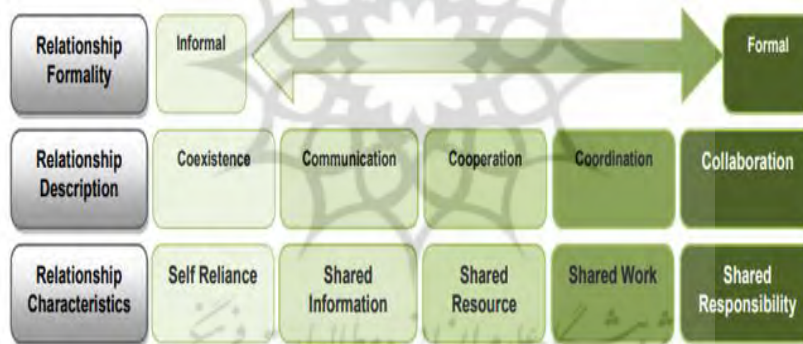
Relationship Formality

Informal

Formal

Relationship Description

Coexistence

Communication

Cooperation

Coordination

Collaboration

Relationship Characteristics

Self Reliance

Shared Information

Shared Resource

Shared Work

Shared Responsibility